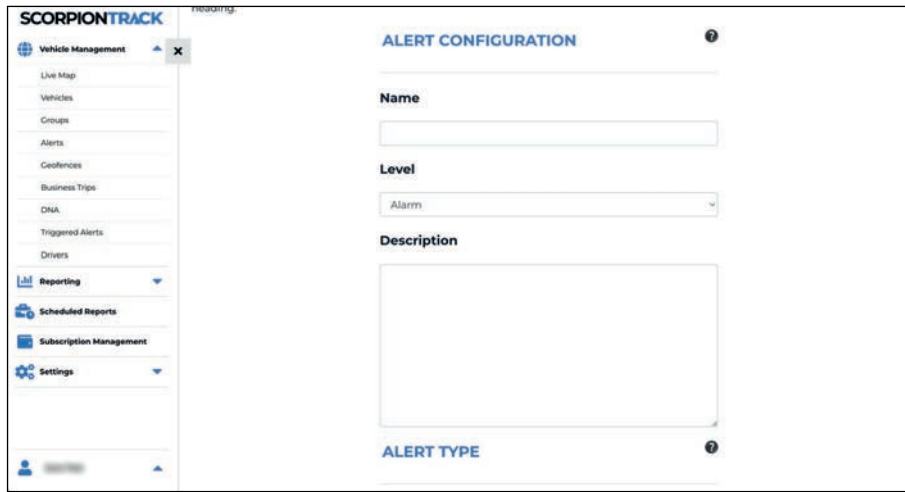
SCORPIONTRACK

heading.

Vehicle Management

Live Map

Vehicles

Groups

Alerts

Geofences

Business Trips

DNA

Triggered Alerts

Drivers

Reporting

Scheduled Reports

Subscription Management

Settings

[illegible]

ALERT CONFIGURATION

Name

Level

Alarm

Description

ALERT TYPE